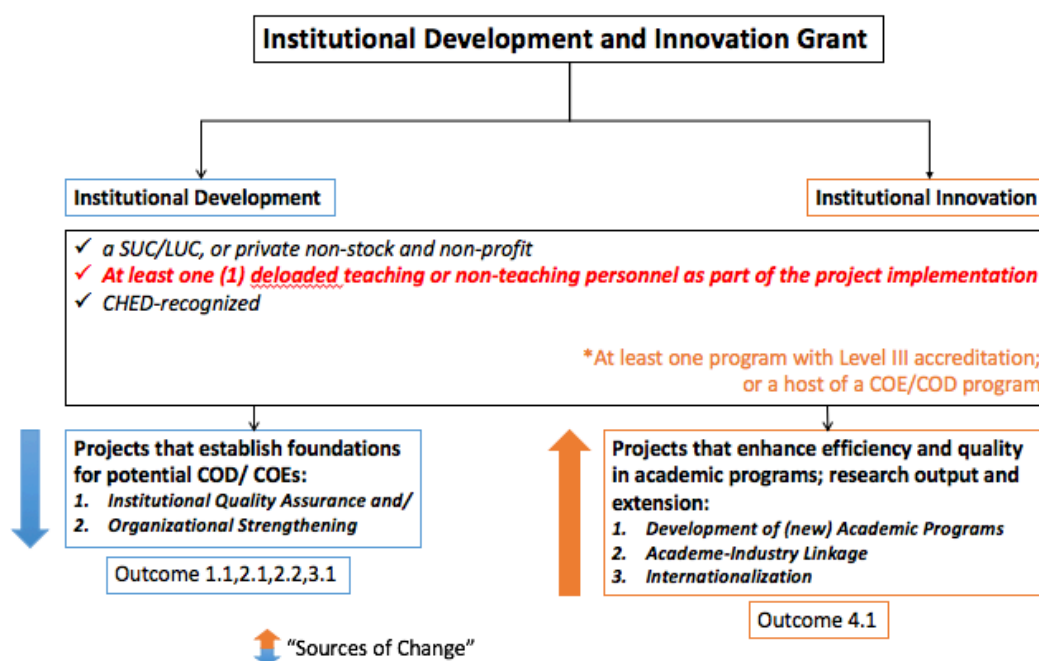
Institutional Development and Innovation Grant

Institutional Development

Institutional Innovation

✓ a SUC/LUC, or private non-stock and non-profit
✓ At least one (1) deloaded teaching or non-teaching personnel as part of the project implementation
✓ CHED-recognized

*At least one program with Level III accreditation; or a host of a COE/COD program

Projects that establish foundations for potential COD/ COEs:
1. Institutional Quality Assurance and/
2. Organizational Strengthening

Outcome 1.1,2.1,2.2,3.1

Projects that enhance efficiency and quality in academic programs; research output and extension:
1. Development of (new) Academic Programs
2. Academe-Industry Linkage
3. Internationalization

Outcome 4.1

"Sources of Change"